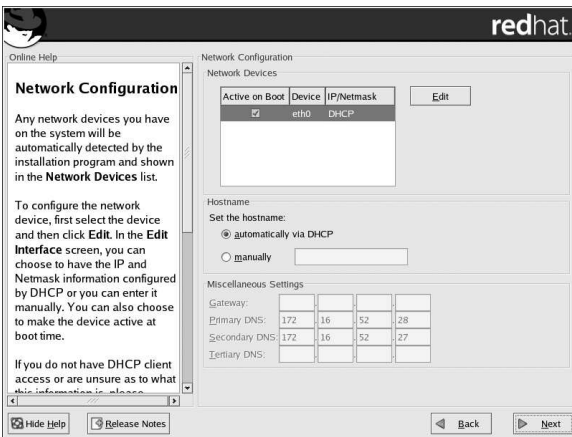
redhat.

Online Help

Network Configuration

Any network devices you have on the system will be automatically detected by the installation program and shown in the Network Devices list.

To configure the network device, first select the device and then click Edit. In the Edit Interface screen, you can choose to have the IP and Netmask information configured by DHCP or you can enter it manually. You can also choose to make the device active at boot time.

If you do not have DHCP client access or are unsure as to what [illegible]

Network Configuration

Network Devices

| Active on Boot | Device | IP/Netmask |
|---|---|---|
| ☑ | eth0 | DHCP |

Edit

Hostname

Set the hostname:

automatically via DHCP

manually

Miscellaneous Settings

| Gateway: | | | | |
|---|---|---|---|---|
| Primary DNS: | 172 | 16 | 52 | 28 |
| Secondary DNS: | 172 | 16 | 52 | 27 |
| Tertiary DNS: | | | | |

Hide Help

Release Notes

Back

Next